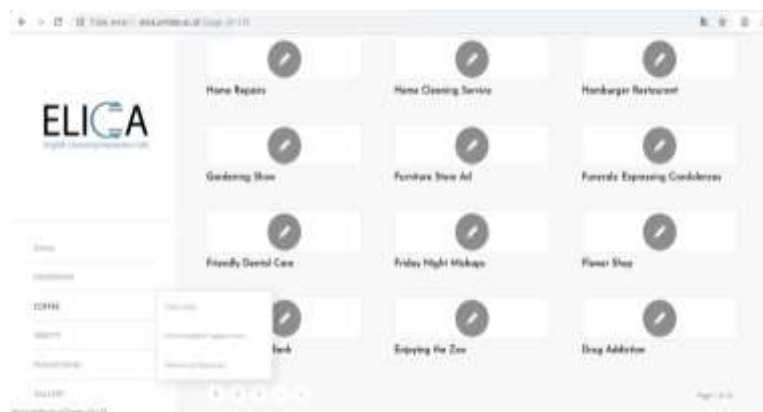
ELICA

Home Repairs

Home Cleaning Service

Hamburger Restaurant

Gardening Show

Furniture Store Ad

Funerals: Expressing Condolences

Friendly Dental Care

Friday Night Makeup

Flower Shop

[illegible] Bank

Enjoying the Zoo

Drug Addiction